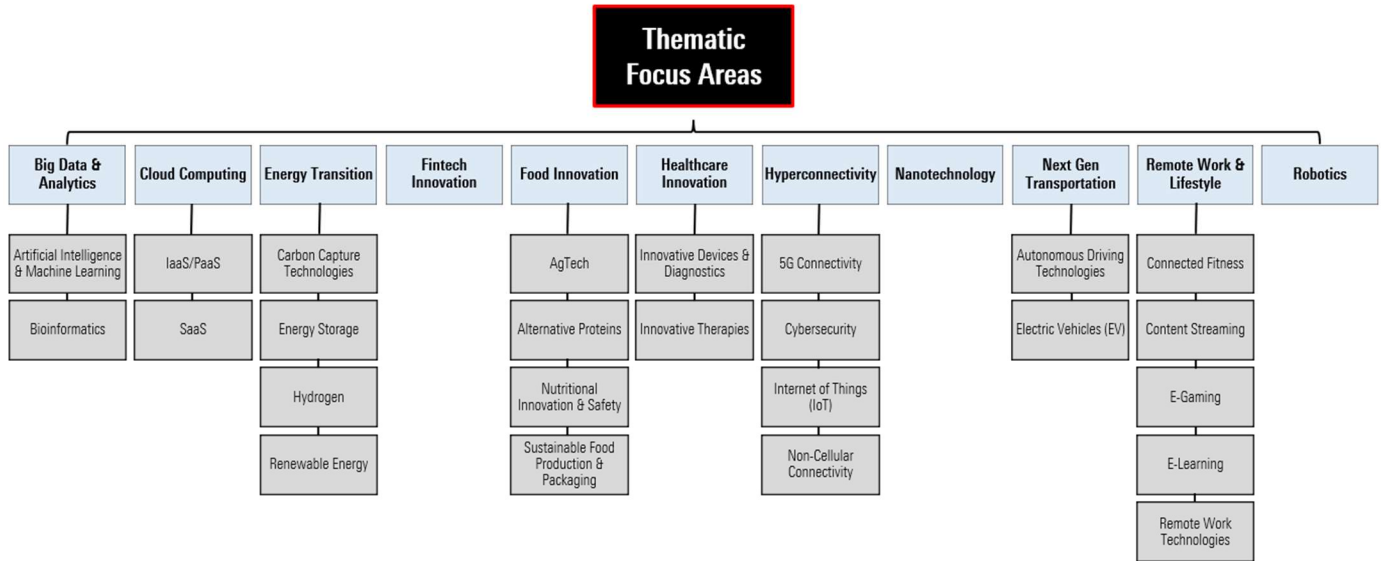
Thematic Focus Areas

Big Data & Analytics
Artificial Intelligence & Machine Learning
Bioinformatics

Cloud Computing
IaaS/PaaS
SaaS

Energy Transition
Carbon Capture Technologies
Energy Storage
Hydrogen
Renewable Energy

Fintech Innovation

Food Innovation
AgTech
Alternative Proteins
Nutritional Innovation & Safety
Sustainable Food Production & Packaging

Healthcare Innovation
Innovative Devices & Diagnostics
Innovative Therapies

Hyperconnectivity
5G Connectivity
Cybersecurity
Internet of Things (IoT)
Non-Cellular Connectivity

Nanotechnology

Next Gen Transportation
Autonomous Driving Technologies
Electric Vehicles (EV)

Remote Work & Lifestyle
Connected Fitness
Content Streaming
E-Gaming
E-Learning
Remote Work Technologies

Robotics